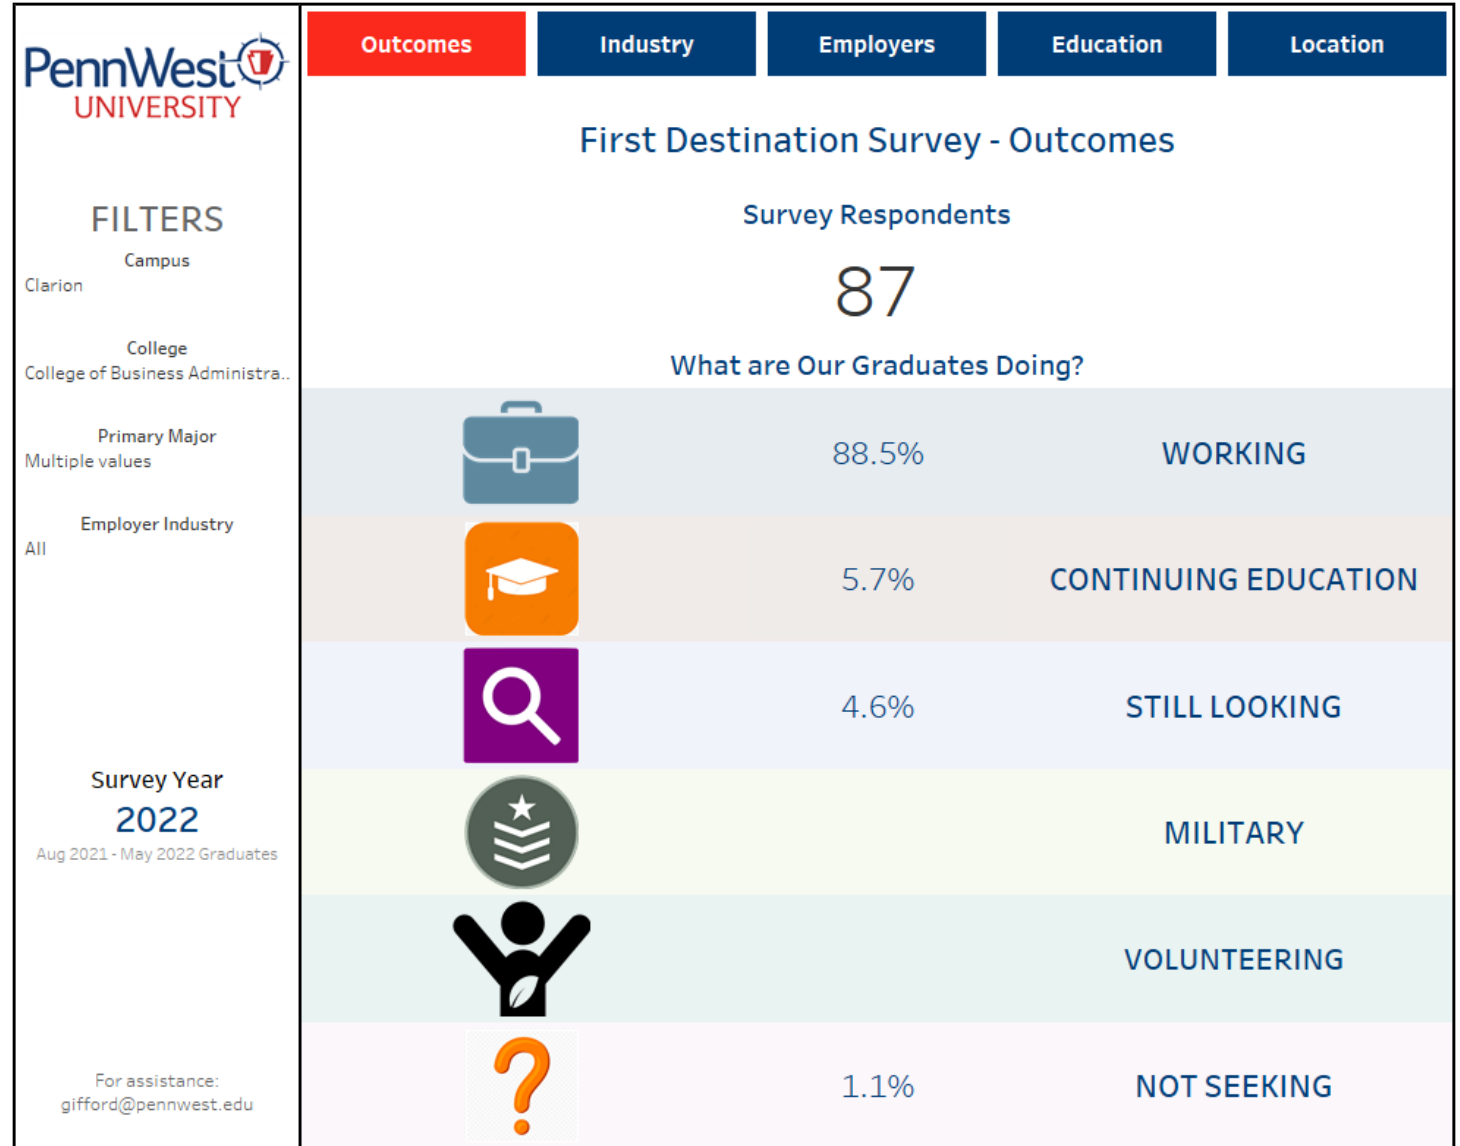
PennWest UNIVERSITY

FILTERS
Campus
Clarion

College
College of Business Administra..

Primary Major
Multiple values

Employer Industry
All

Survey Year
2022
Aug 2021 - May 2022 Graduates

For assistance:
gifford@pennwest.edu

Outcomes | Industry | Employers | Education | Location

First Destination Survey - Outcomes

Survey Respondents
87

What are Our Graduates Doing?

| | | |
|---|---|---|
| 88.5% | WORKING |
| 5.7% | CONTINUING EDUCATION |
| 4.6% | STILL LOOKING |
| | MILITARY |
| | VOLUNTEERING |
| 1.1% | NOT SEEKING |